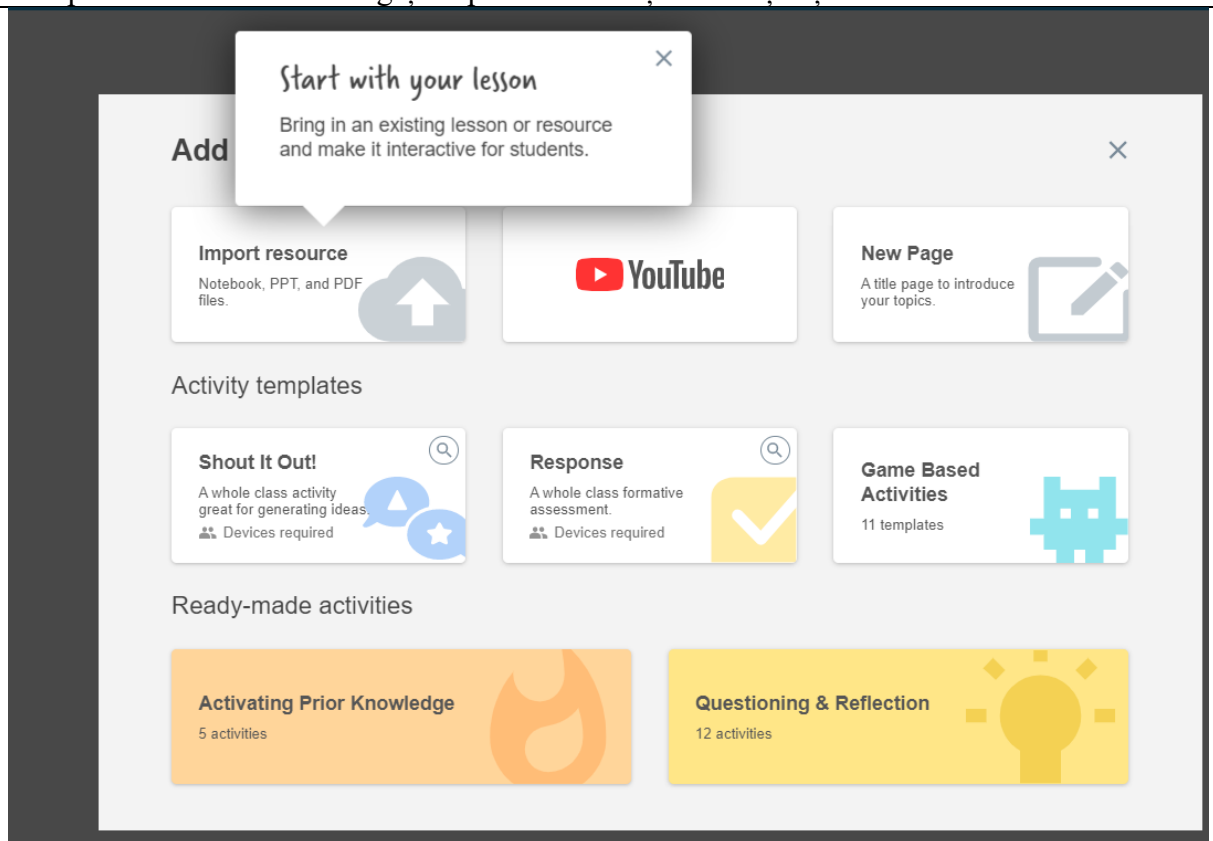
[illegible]

Start with your lesson

Bring in an existing lesson or resource and make it interactive for students.

Add

Import resource
Notebook, PPT, and PDF files.

YouTube

New Page
A title page to introduce your topics.

Activity templates

Shout It Out!
A whole class activity great for generating ideas.
Devices required

Response
A whole class formative assessment.
Devices required

Game Based Activities
11 templates

Ready-made activities

Activating Prior Knowledge
5 activities

Questioning & Reflection
12 activities